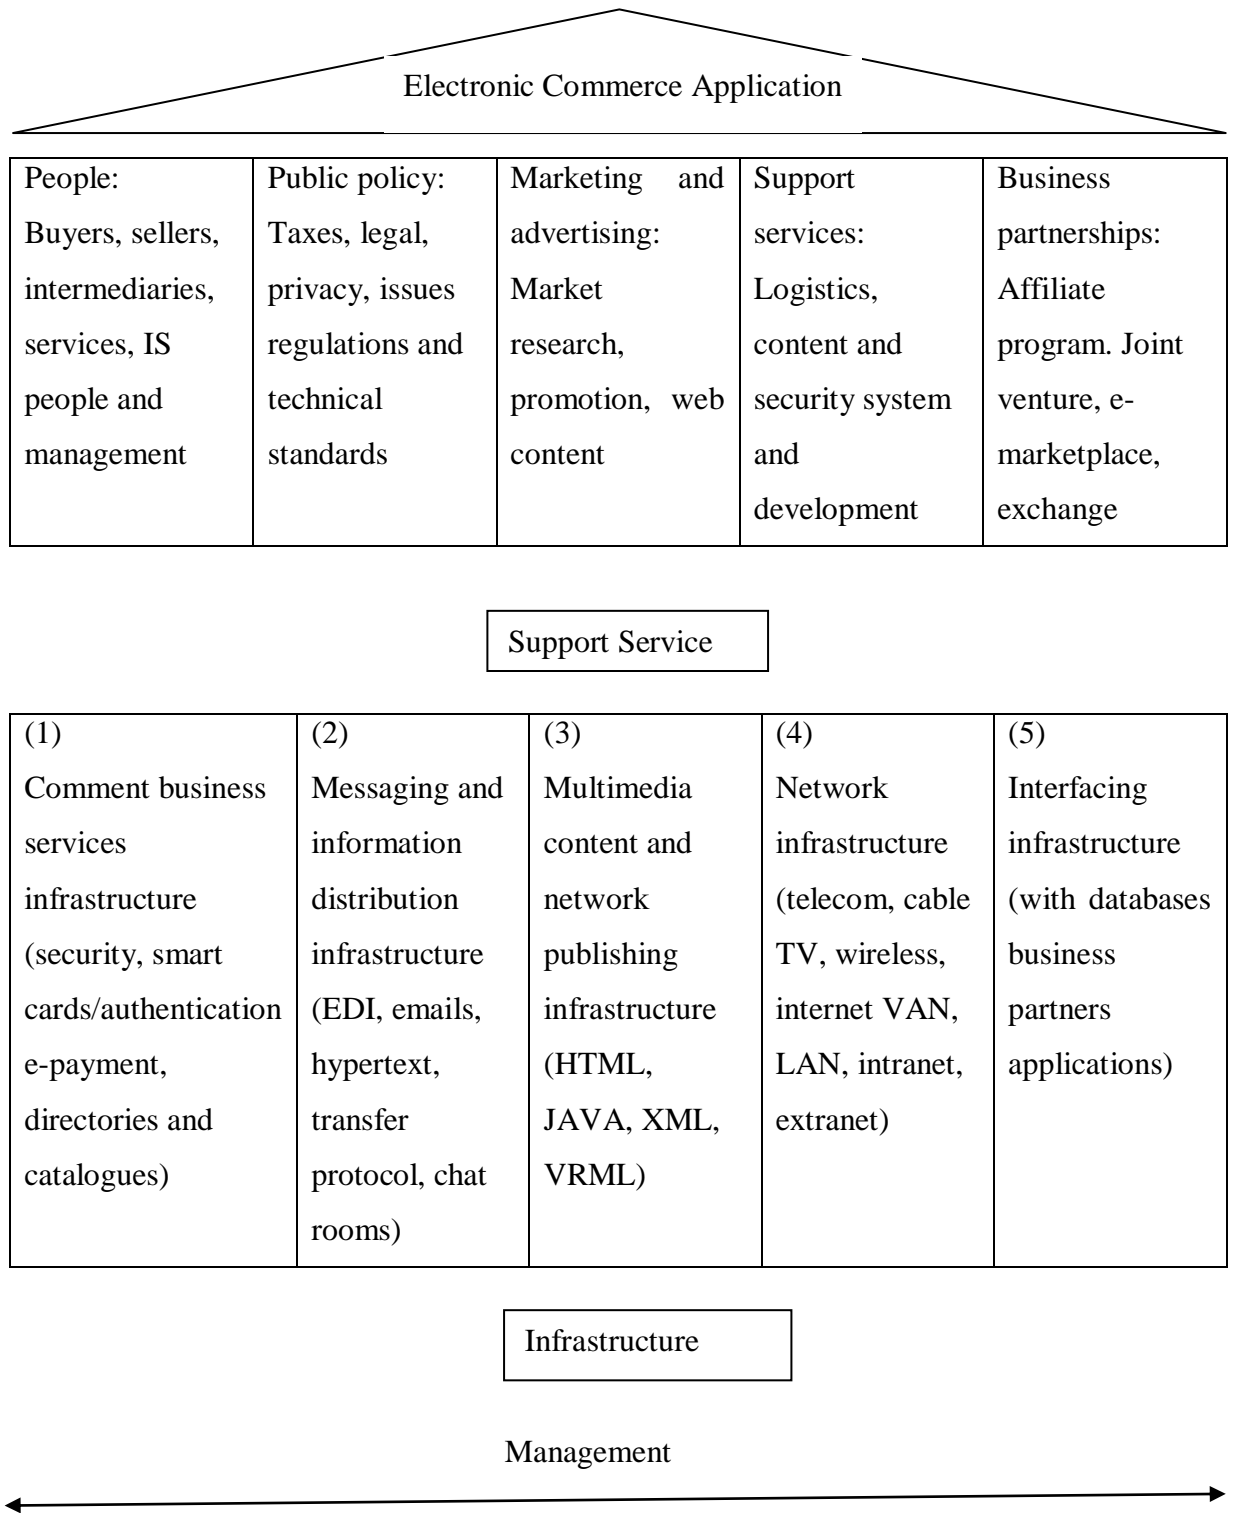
Electronic Commerce Application

| People: Buyers, sellers, intermediaries, services, IS people and management | Public policy: Taxes, legal, privacy, issues regulations and technical standards | Marketing and advertising: Market research, promotion, web content | Support services: Logistics, content and security system and development | Business partnerships: Affiliate program. Joint venture, e-marketplace, exchange |
|---|---|---|---|---|

Support Service

| (1) Comment business services infrastructure (security, smart cards/authentication e-payment, directories and catalogues) | (2) Messaging and information distribution infrastructure (EDI, emails, hypertext, transfer protocol, chat rooms) | (3) Multimedia content and network publishing infrastructure (HTML, JAVA, XML, VRML) | (4) Network infrastructure (telecom, cable TV, wireless, internet VAN, LAN, intranet, extranet) | (5) Interfacing infrastructure (with databases business partners applications) |
|---|---|---|---|---|

Infrastructure

Management